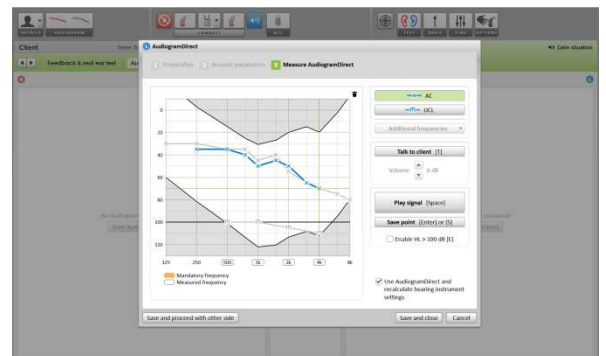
DETAILS AUDIOGRAM

CONNECT

TEST BASIC FINE OPTIONS

Client

Feedback & real ear test

AudiogramDirect

1 Preparation 2 Acoustic parameters 3 Measure AudiogramDirect

0

20

40

60

80

100

120

125 250 500 1k 2k 4k 8k

Mandatory frequency

Measured frequency

AC

UCL

Additional frequencies

Talk to client [T]

Volume: 0 dB

Play signal [Space]

Save point [Enter] or [S]

Enable HL > 100 dB [E]

Use AudiogramDirect and recalculate hearing instrument settings

Save and proceed with other side

Save and close

Cancel

Calm situation

No audiogram

Start AudiogramDirect